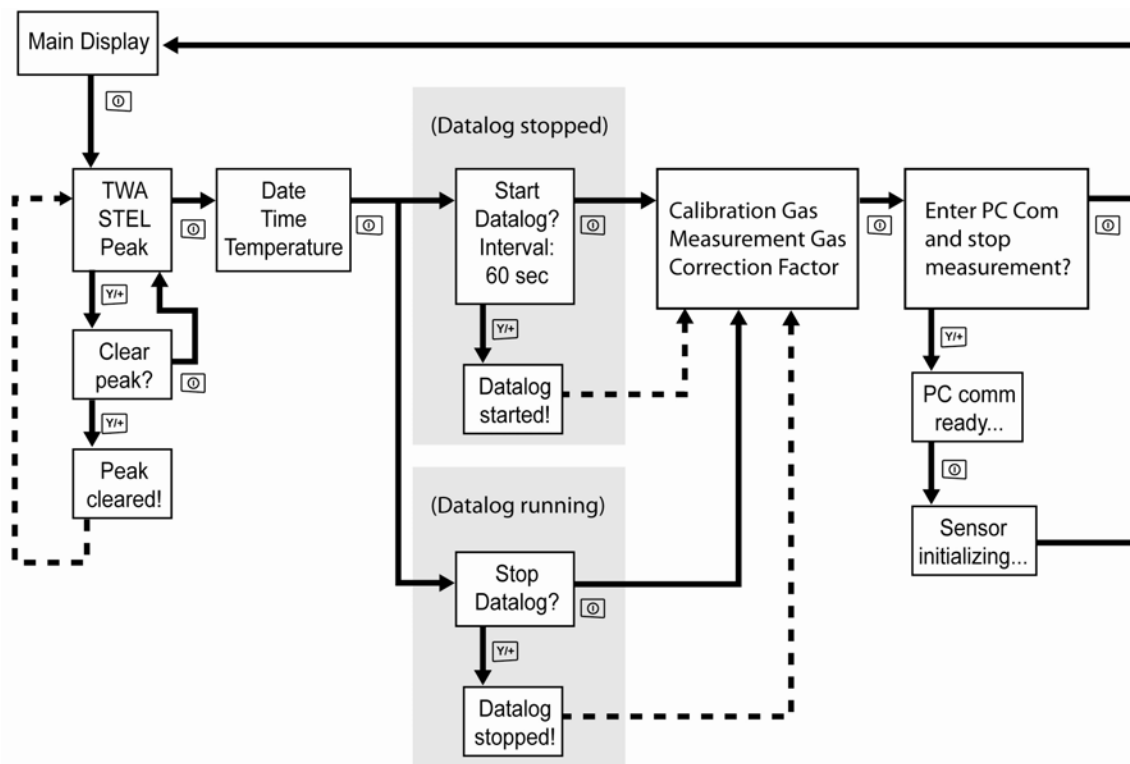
Main Display

TWA
STEL
Peak

Date
Time
Temperature

(Datalog stopped)

Start
Datalog?
Interval:
60 sec

Calibration Gas
Measurement Gas
Correction Factor

Enter PC Com
and stop
measurement?

Y/+

Clear
peak?

Y/+

Peak
cleared!

Y/+

Datalog
started!

Y/+

PC comm
ready...

Sensor
initializing...

(Datalog running)

Stop
Datalog?

Y/+

Datalog
stopped!